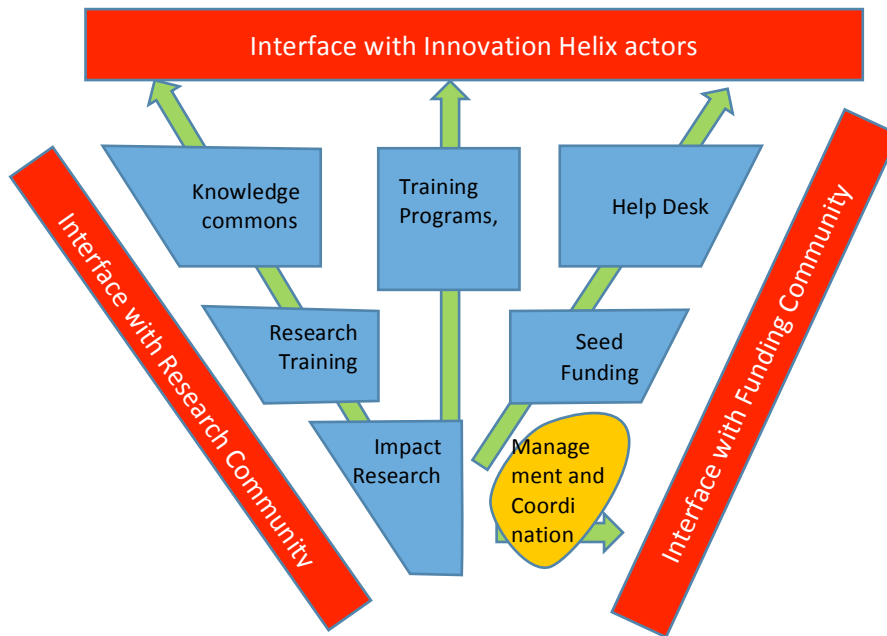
Interface with Innovation Helix actors

Knowledge commons

Training Programs,

Help Desk

Research Training

Seed Funding

Impact Research

Management and Coordination

Interface with Research Community

Interface with Funding Community